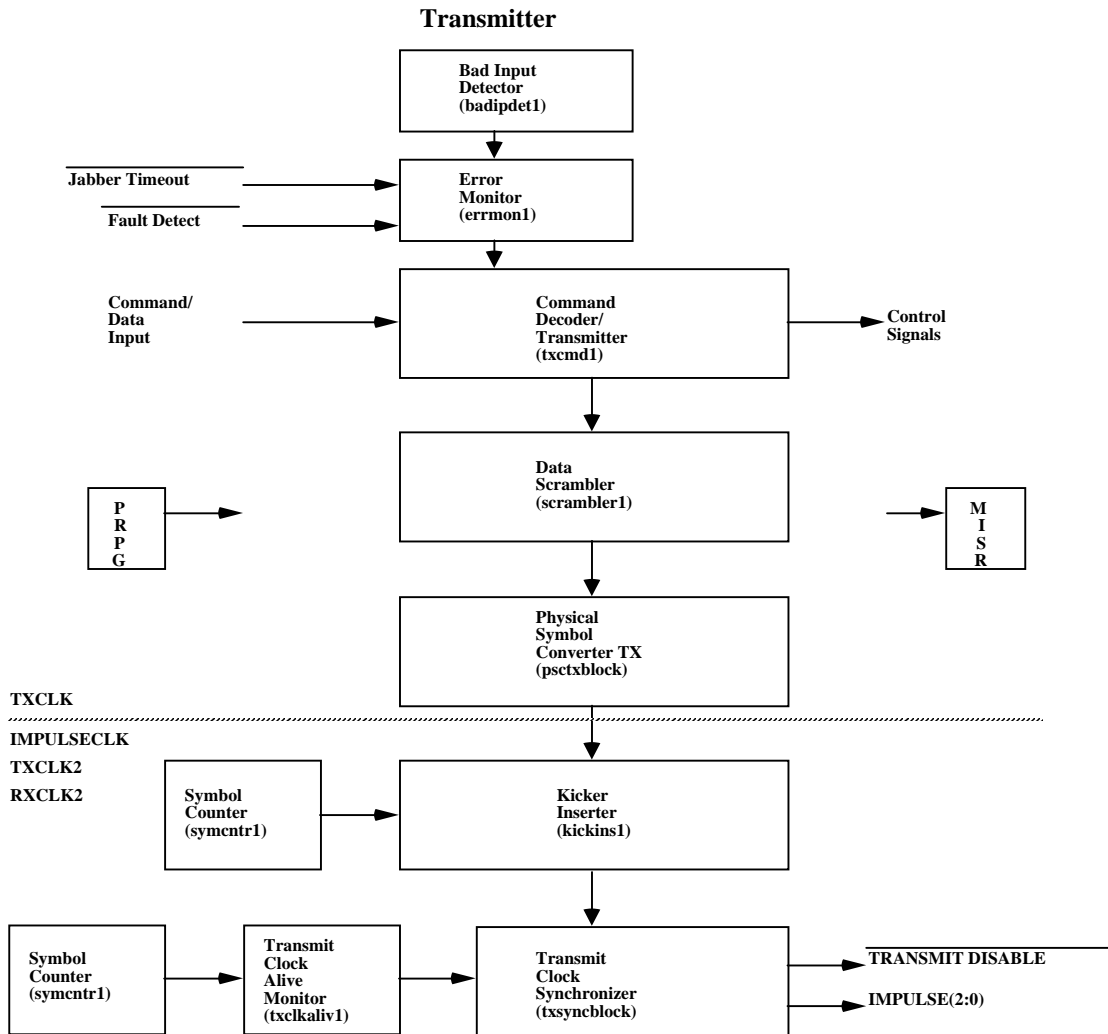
Transmitter

Bad Input Detector (badipdet1)

Jabber Timeout

Fault Detect

Error Monitor (errmon1)

Command/ Data Input

Command Decoder/ Transmitter (txcmd1)

Control Signals

Data Scrambler (scrambler1)

P R P G

M I S R

Physical Symbol Converter TX (psctxblock)

TXCLK

IMPULSECLK

TXCLK2

RXCLK2

Symbol Counter (symcntr1)

Kicker Inserter (kickins1)

Symbol Counter (symcntr1)

Transmit Clock Alive Monitor (txclkaliv1)

Transmit Clock Synchronizer (txsyncblock)

TRANSMIT DISABLE

IMPULSE(2:0)